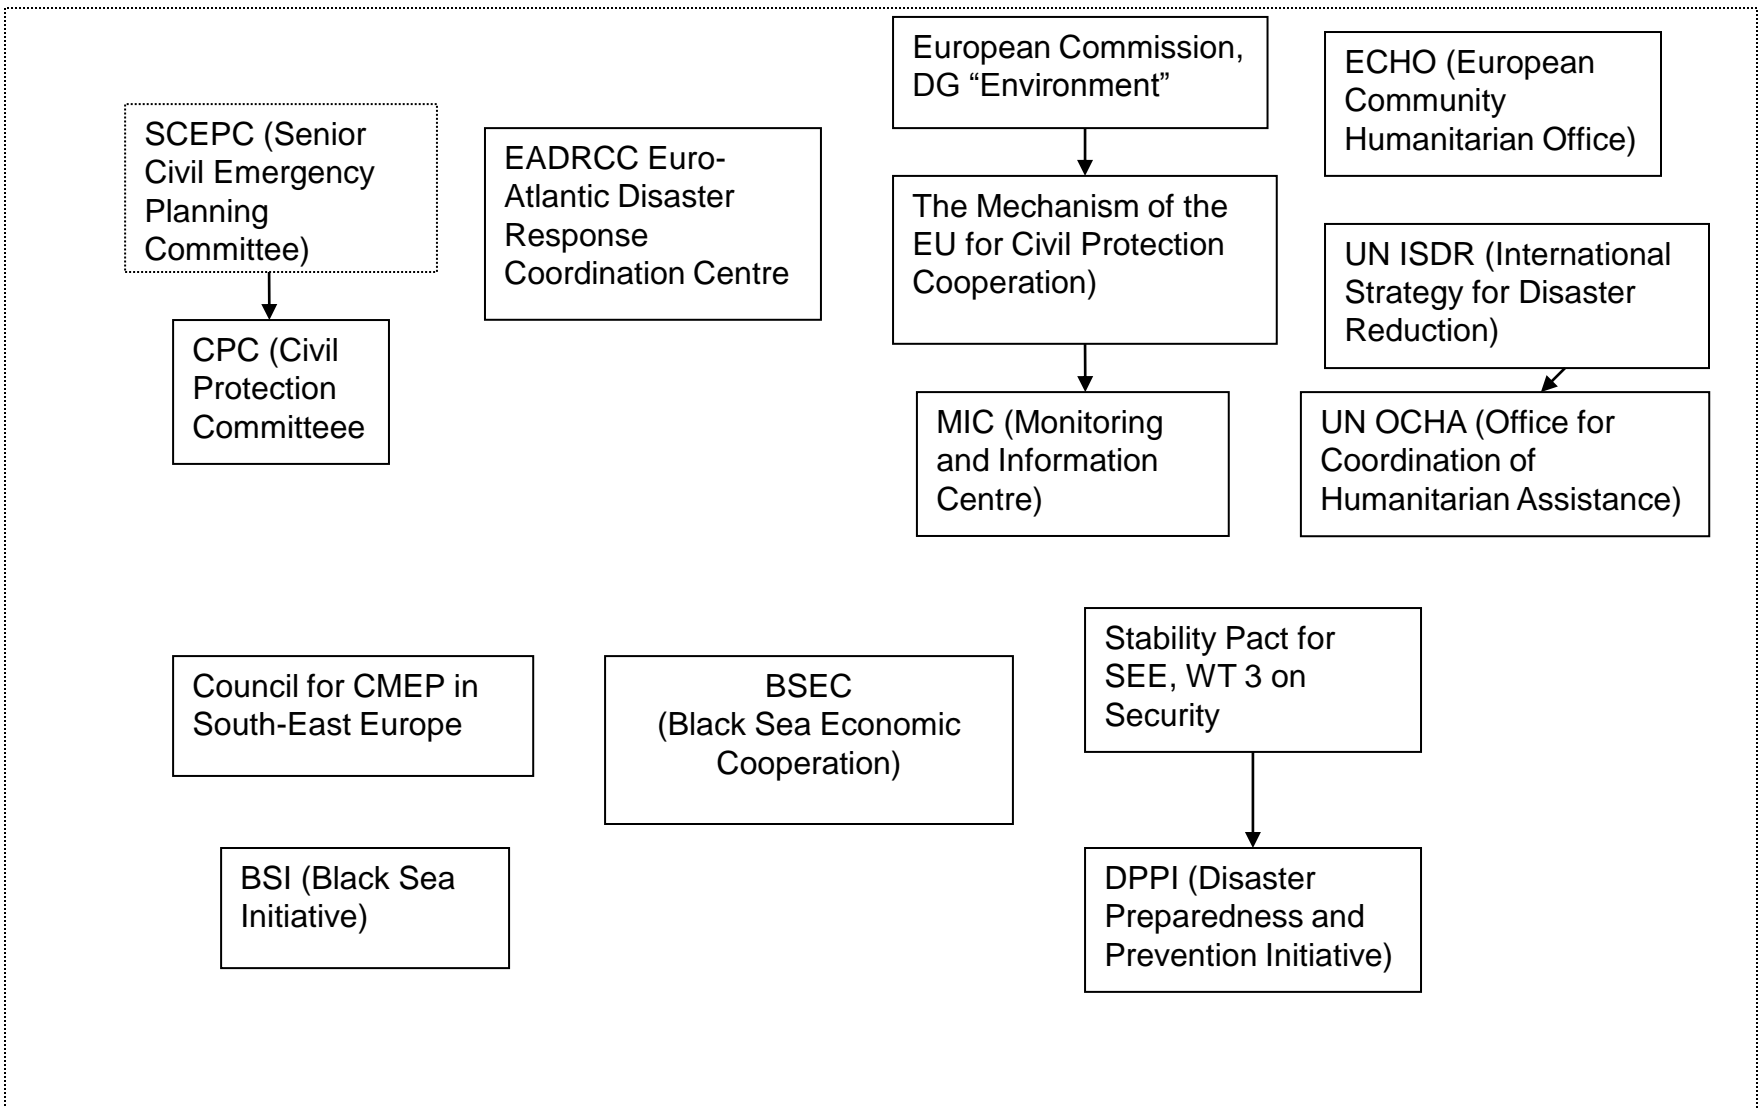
SCEPC (Senior Civil Emergency Planning Committee)

CPC (Civil Protection Committeee

EADRCC Euro-Atlantic Disaster Response Coordination Centre

European Commission, DG “Environment”

The Mechanism of the EU for Civil Protection Cooperation)

MIC (Monitoring and Information Centre)

ECHO (European Community Humanitarian Office)

UN ISDR (International Strategy for Disaster Reduction)

UN OCHA (Office for Coordination of Humanitarian Assistance)

Council for CMEP in South-East Europe

BSEC (Black Sea Economic Cooperation)

Stability Pact for SEE, WT 3 on Security

BSI (Black Sea Initiative)

DPPI (Disaster Preparedness and Prevention Initiative)